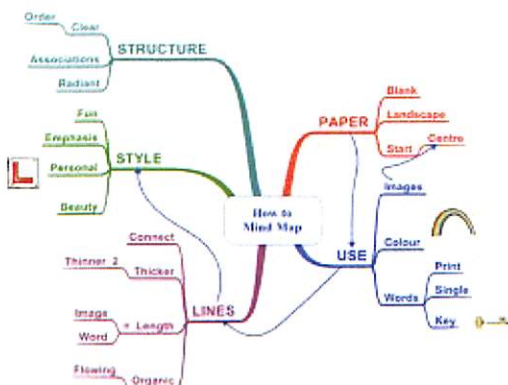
How to Mind Map

STRUCTURE
Order
Clear
Associations
Radiant

STYLE
Fun
Emphasis
Personal
Beauty

LINES
Connect
Thinner 2
Thicker
Image
Word
= Length
Flowing
Organic

PAPER
Blank
Landscape
Start
Centre

USE
Images
Colour
Words
Print
Single
Key